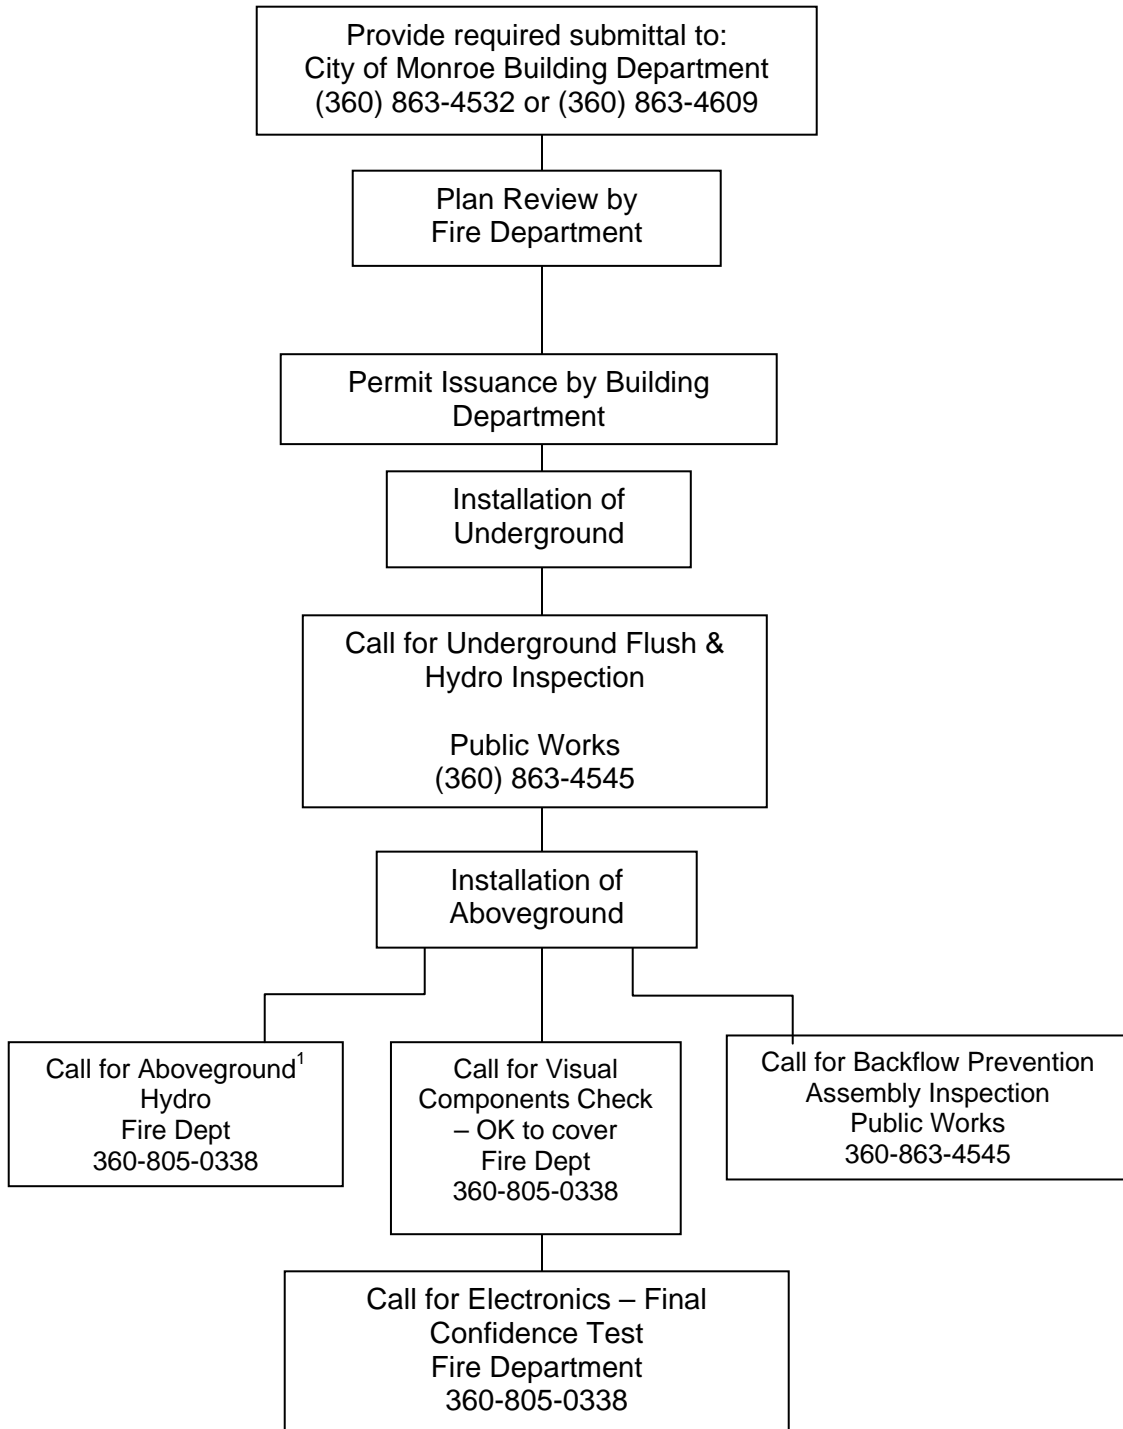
Provide required submittal to:
City of Monroe Building Department
(360) 863-4532 or (360) 863-4609

Plan Review by
Fire Department

Permit Issuance by Building
Department

Installation of
Underground

Call for Underground Flush &
Hydro Inspection

Public Works
(360) 863-4545

Installation of
Aboveground

Call for Aboveground$^1$
Hydro
Fire Dept
360-805-0338

Call for Visual
Components Check
– OK to cover
Fire Dept
360-805-0338

Call for Backflow Prevention
Assembly Inspection
Public Works
360-863-4545

Call for Electronics – Final
Confidence Test
Fire Department
360-805-0338